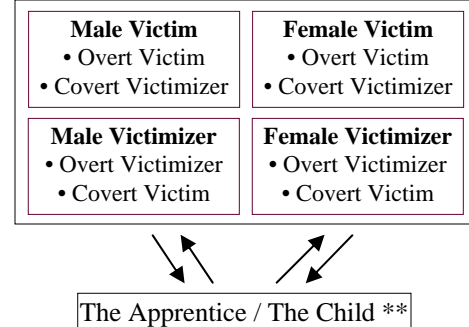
**Male Victim**
• Overt Victim
• Covert Victimizer

**Female Victim**
• Overt Victim
• Covert Victimizer

**Male Victimizer**
• Overt Victimizer
• Covert Victim

**Female Victimizer**
• Overt Victimizer
• Covert Victim

The Apprentice / The Child **